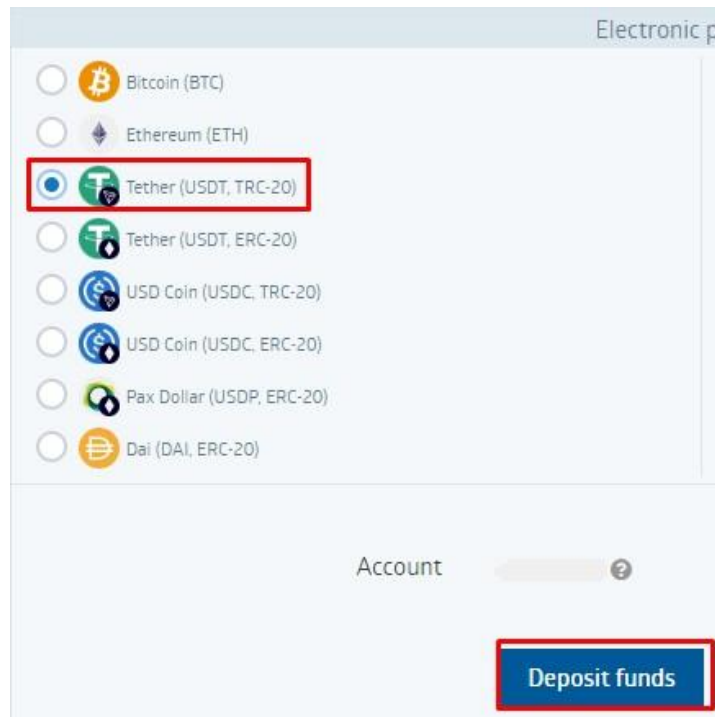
Electronic p

Bitcoin (BTC)

Ethereum (ETH)

Tether (USDT, TRC-20)

Tether (USDT, ERC-20)

USD Coin (USDC, TRC-20)

USD Coin (USDC, ERC-20)

Pax Dollar (USDP, ERC-20)

Dai (DAI, ERC-20)

Account

Deposit funds